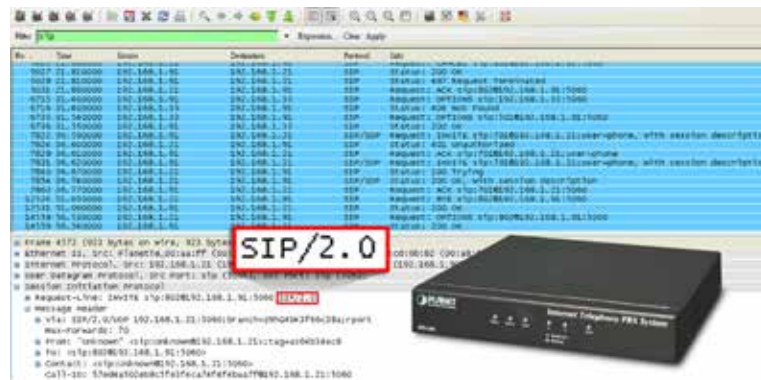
Filter: sip Expression... Clear Apply

| No. | Time | Source | Destination | Protocol | Info |
|---|---|---|---|---|---|
| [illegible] | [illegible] | 192.168.1.91 | 192.168.1.21 | SIP | Status: 200 OK |
| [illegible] | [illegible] | 192.168.1.91 | 192.168.1.21 | SIP | Status: 487 Request Terminated |
| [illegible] | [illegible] | 192.168.1.21 | 192.168.1.91 | SIP | Request: ACK sip:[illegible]@192.168.1.91:5060 |
| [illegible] | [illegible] | 192.168.1.91 | 192.168.1.33 | SIP | Request: OPTIONS sip:192.168.1.33:5060 |
| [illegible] | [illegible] | 192.168.1.33 | 192.168.1.91 | SIP | Status: 404 Not Found |
| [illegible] | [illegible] | 192.168.1.33 | 192.168.1.91 | SIP | Request: OPTIONS sip:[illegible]@192.168.1.91:5060 |
| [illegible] | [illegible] | 192.168.1.91 | 192.168.1.33 | SIP | Status: 200 OK |
| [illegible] | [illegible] | 192.168.1.91 | 192.168.1.21 | SIP/SDP | Request: INVITE sip:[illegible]@192.168.1.21;user=phone, with session description |
| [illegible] | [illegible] | 192.168.1.21 | 192.168.1.91 | SIP | Status: 401 Unauthorized |
| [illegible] | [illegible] | 192.168.1.91 | 192.168.1.21 | SIP | Request: ACK sip:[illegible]@192.168.1.21;user=phone |
| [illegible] | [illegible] | 192.168.1.91 | 192.168.1.21 | SIP/SDP | Request: INVITE sip:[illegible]@192.168.1.21;user=phone, with session description |
| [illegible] | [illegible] | 192.168.1.21 | 192.168.1.91 | SIP | Status: 100 Trying |
| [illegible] | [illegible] | 192.168.1.21 | 192.168.1.91 | SIP/SDP | Status: 200 OK, with session description |
| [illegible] | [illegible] | 192.168.1.91 | 192.168.1.21 | SIP | Request: ACK sip:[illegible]@192.168.1.21:5060 |
| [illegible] | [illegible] | 192.168.1.21 | 192.168.1.91 | SIP | Request: BYE sip:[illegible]@192.168.1.91:5060 |
| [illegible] | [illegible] | 192.168.1.91 | 192.168.1.21 | SIP | Status: 200 OK |
| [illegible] | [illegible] | 192.168.1.33 | 192.168.1.91 | SIP | Request: OPTIONS sip:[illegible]@192.168.1.91:5060 |
| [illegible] | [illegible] | 192.168.1.91 | 192.168.1.33 | SIP | Status: 200 OK |

Frame 4372 (922 bytes on wire, 922 bytes captured)
Ethernet II, Src: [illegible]
Internet Protocol, Src: 192.168.1.21 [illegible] (192.168.1.91)
User Datagram Protocol, Src Port: sip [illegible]
Session Initiation Protocol
Request-Line: INVITE sip:802@192.168.1.91:5060 SIP/2.0
Message Header
Via: SIP/2.0/UDP 192.168.1.21:5060;branch=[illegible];rport
Max-Forwards: 70
From: "unknown" <sip:unknown@192.168.1.21>;tag=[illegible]
To: <sip:802@192.168.1.91:5060>
Contact: <sip:unknown@192.168.1.21:5060>
Call-ID: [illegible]@192.168.1.21:5060

SIP/2.0

PLANET
Internet Telephony PBX System